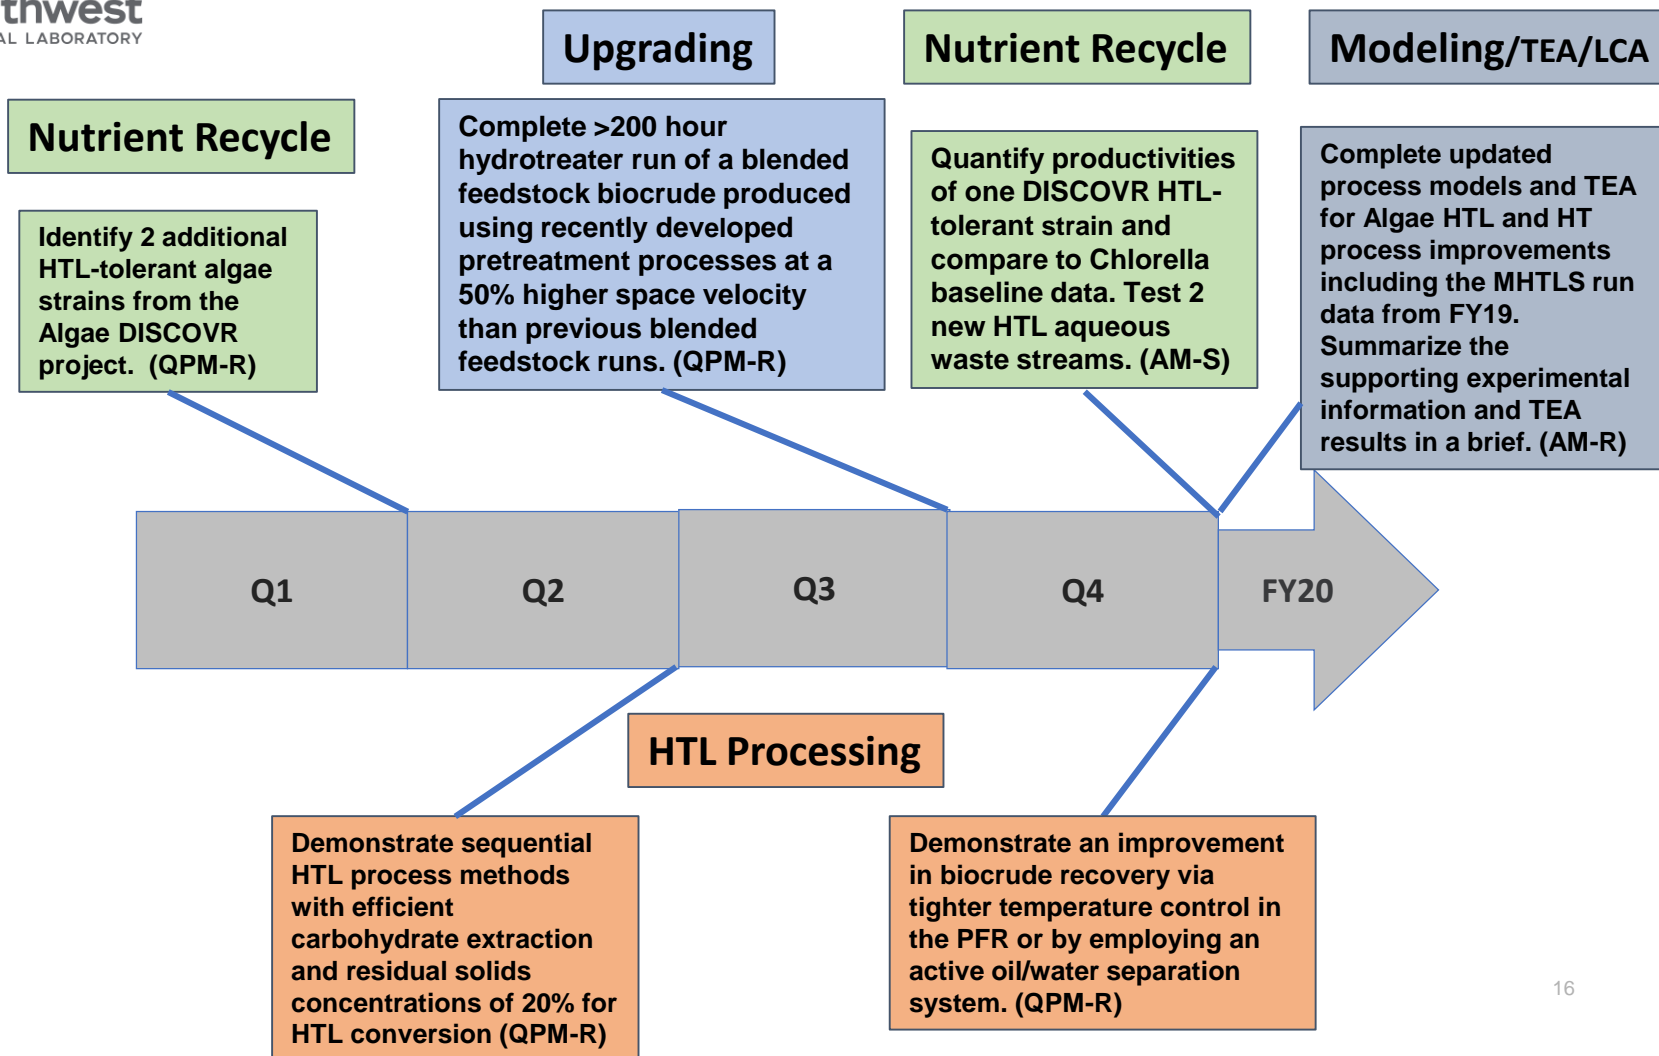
thwest
AL LABORATORY

Upgrading

Nutrient Recycle

Modeling/TEA/LCA

Nutrient Recycle

Identify 2 additional HTL-tolerant algae strains from the Algae DISCOVR project. (QPM-R)

Complete >200 hour hydrotreater run of a blended feedstock biocrude produced using recently developed pretreatment processes at a 50% higher space velocity than previous blended feedstock runs. (QPM-R)

Quantify productivities of one DISCOVR HTL-tolerant strain and compare to Chlorella baseline data. Test 2 new HTL aqueous waste streams. (AM-S)

Complete updated process models and TEA for Algae HTL and HT process improvements including the MHTLS run data from FY19. Summarize the supporting experimental information and TEA results in a brief. (AM-R)

Q1

Q2

Q3

Q4

FY20

HTL Processing

Demonstrate sequential HTL process methods with efficient carbohydrate extraction and residual solids concentrations of 20% for HTL conversion (QPM-R)

Demonstrate an improvement in biocrude recovery via tighter temperature control in the PFR or by employing an active oil/water separation system. (QPM-R)

16